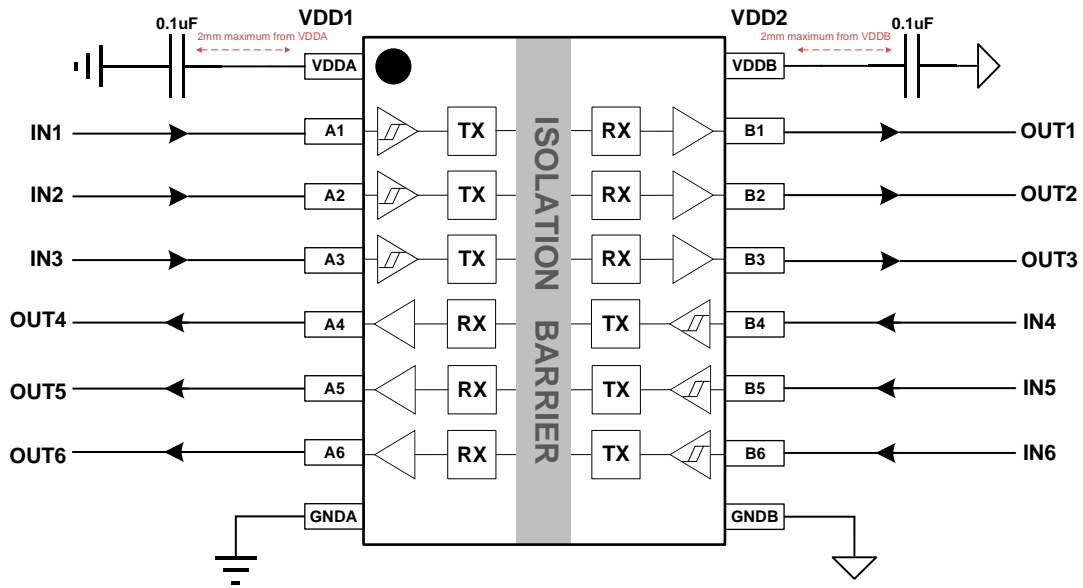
0.1uF
VDD1
2mm maximum from VDDA
VDDA
VDD2
0.1uF
2mm maximum from VDDB
VDDB
IN1
A1
TX
RX
B1
OUT1
IN2
A2
TX
RX
B2
OUT2
IN3
A3
TX
RX
B3
OUT3
OUT4
A4
RX
TX
B4
IN4
OUT5
A5
RX
TX
B5
IN5
OUT6
A6
RX
TX
B6
IN6
ISOLATION BARRIER
GNDA
GNDB